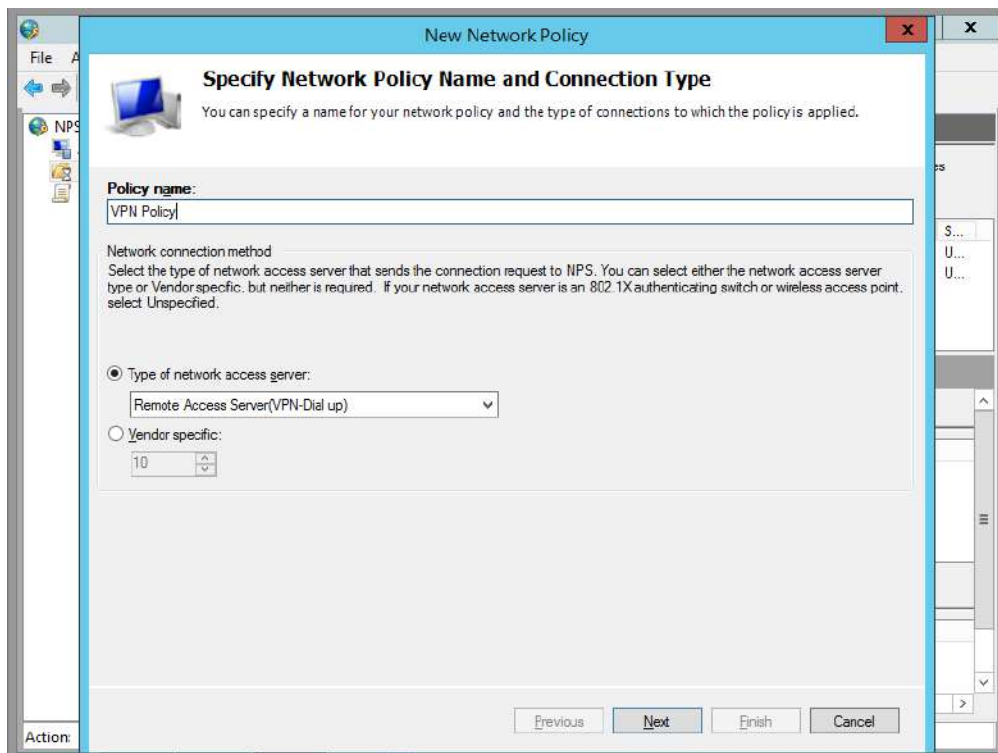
File A

NPS

Action:

New Network Policy

x

Specify Network Policy Name and Connection Type

You can specify a name for your network policy and the type of connections to which the policy is applied.

Policy name:

VPN Policy

Network connection method

Select the type of network access server that sends the connection request to NPS. You can select either the network access server type or Vendor specific, but neither is required. If your network access server is an 802.1X authenticating switch or wireless access point, select Unspecified.

Type of network access server:

Remote Access Server(VPN-Dial up)

Vendor specific:

10

Previous

Next

Finish

Cancel

x

S...
U...
U...